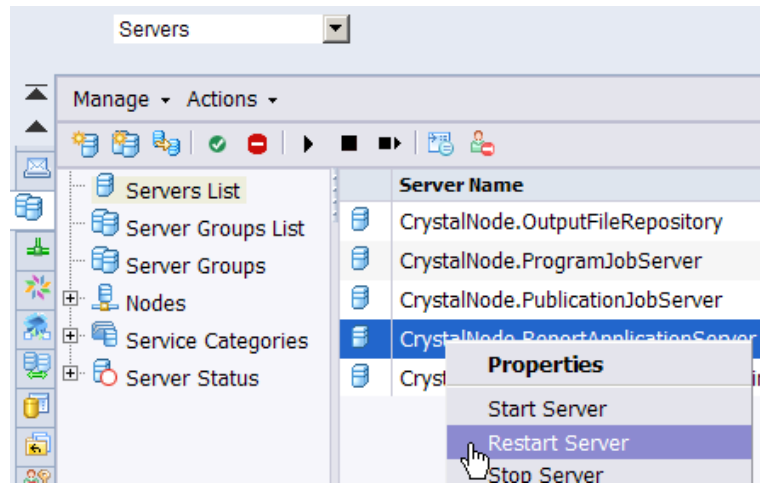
Servers

Manage ▾ Actions ▾

Servers List
Server Groups List
Server Groups
Nodes
Service Categories
Server Status

| Server Name |
|---|
| CrystalNode.OutputFileRepository |
| CrystalNode.ProgramJobServer |
| CrystalNode.PublicationJobServer |
| CrystalNode.ReportApplicationServer |
| Cryst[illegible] |

Properties
Start Server
Restart Server
Stop Server